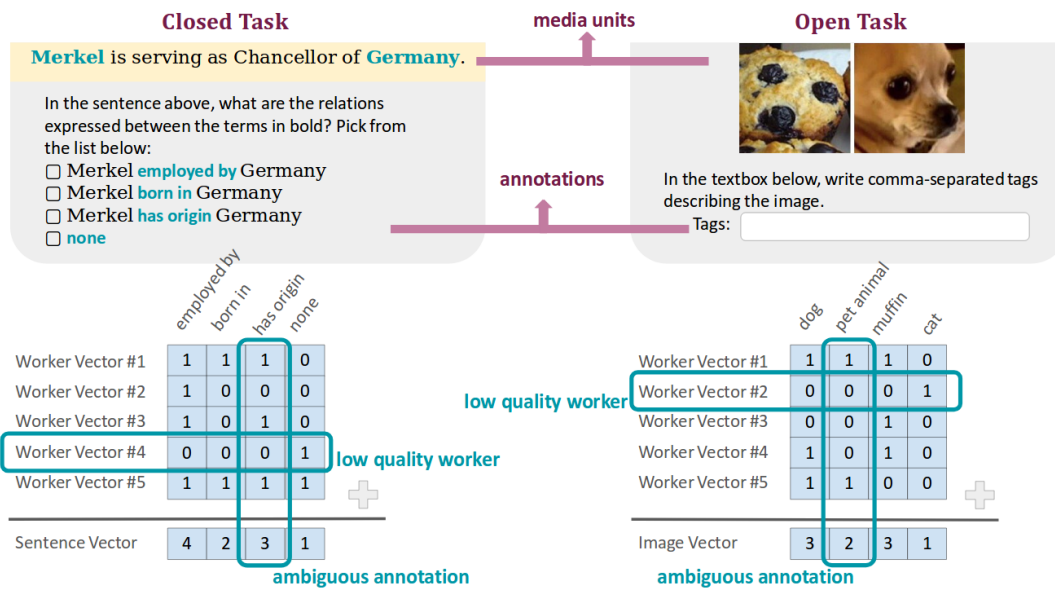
Closed Task

media units

Open Task

Merkel is serving as Chancellor of Germany.

In the sentence above, what are the relations expressed between the terms in bold? Pick from the list below:
▢ Merkel employed by Germany
▢ Merkel born in Germany
▢ Merkel has origin Germany
▢ none

annotations

In the textbox below, write comma-separated tags describing the image.
Tags:

| | employed by | born in | has origin | none |
|---|---|---|---|---|
| Worker Vector #1 | 1 | 1 | 1 | 0 |
| Worker Vector #2 | 1 | 0 | 0 | 0 |
| Worker Vector #3 | 1 | 0 | 1 | 0 |
| Worker Vector #4 | 0 | 0 | 0 | 1 |
| Worker Vector #5 | 1 | 1 | 1 | 1 |
| Sentence Vector | 4 | 2 | 3 | 1 |

low quality worker

ambiguous annotation

| | dog | pet animal | muffin | cat |
|---|---|---|---|---|
| Worker Vector #1 | 1 | 1 | 1 | 0 |
| Worker Vector #2 | 0 | 0 | 0 | 1 |
| Worker Vector #3 | 0 | 0 | 1 | 0 |
| Worker Vector #4 | 1 | 0 | 1 | 0 |
| Worker Vector #5 | 1 | 1 | 0 | 0 |
| Image Vector | 3 | 2 | 3 | 1 |

low quality worker

ambiguous annotation